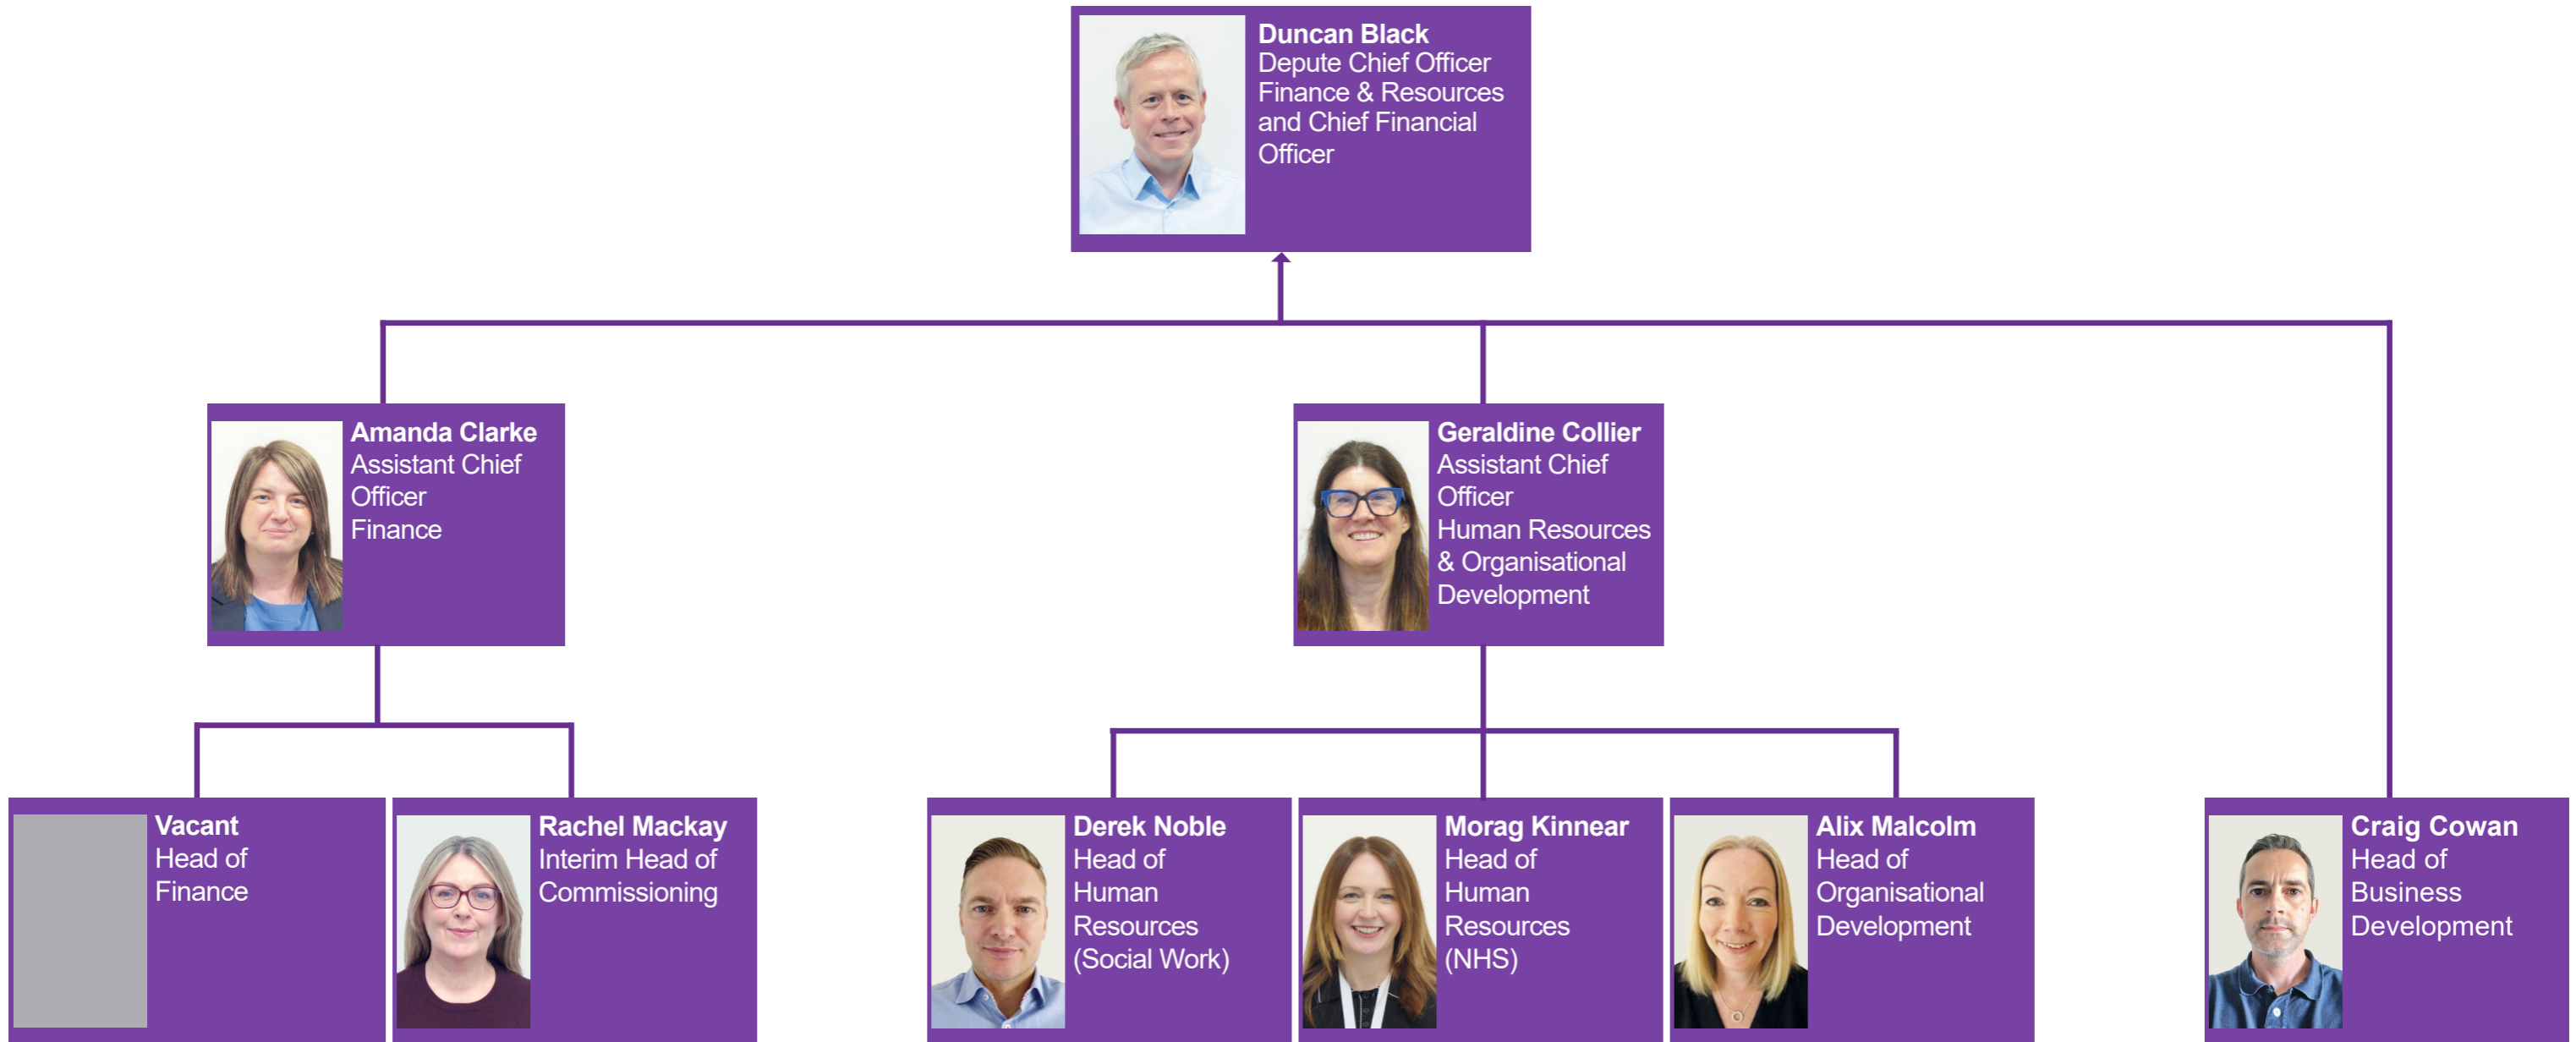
**Duncan Black**
Depute Chief Officer Finance & Resources and Chief Financial Officer

**Amanda Clarke**
Assistant Chief Officer Finance

**Geraldine Collier**
Assistant Chief Officer Human Resources & Organisational Development

**Vacant**
Head of Finance

**Rachel Mackay**
Interim Head of Commissioning

**Derek Noble**
Head of Human Resources (Social Work)

**Morag Kinnear**
Head of Human Resources (NHS)

**Alix Malcolm**
Head of Organisational Development

**Craig Cowan**
Head of Business Development